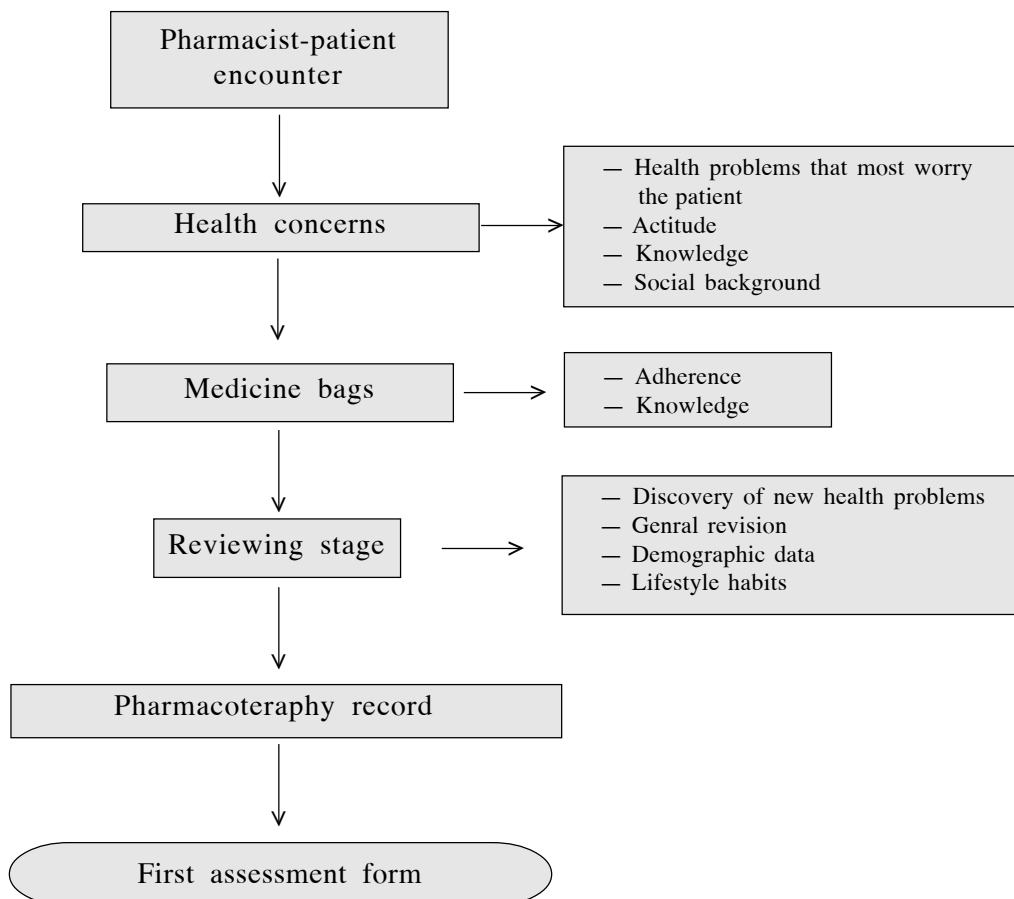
Pharmacist-patient encounter

Health concerns

— Health problems that most worry the patient
— Actitude
— Knowledge
— Social background

Medicine bags

— Adherence
— Knowledge

Reviewing stage

— Discovery of new health problems
— Genral revision
— Demographic data
— Lifestyle habits

Pharmacoteraphy record

First assessment form